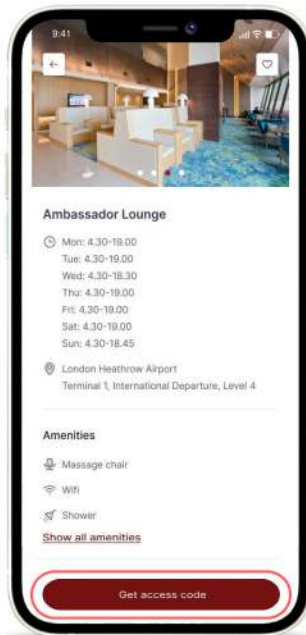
9:41

Ambassador Lounge

Mon: 4.30-19.00
Tue: 4.30-19.00
Wed: 4.30-18.30
Thu: 4.30-19.00
Fri: 4.30-19.00
Sat: 4.30-19.00
Sun: 4.30-18.45

London Heathrow Airport
Terminal 1, International Departure, Level 4

Amenities

Massage chair
Wifi
Shower

Show all amenities

Get access code